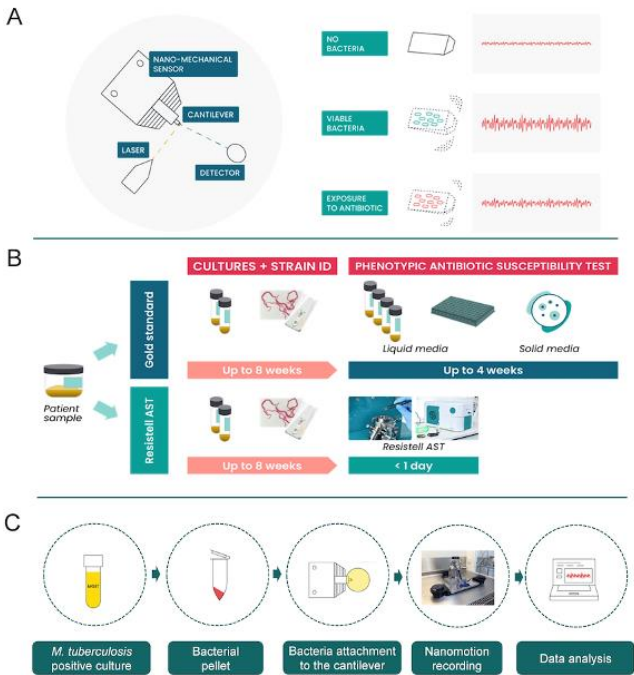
A

NANO-MECHANICAL SENSOR

CANTILEVER

LASER

DETECTOR

NO BACTERIA

VIABLE BACTERIA

EXPOSURE TO ANTIBIOTIC

B

CULTURES + STRAIN ID

PHENOTYPIC ANTIBIOTIC SUSCEPTIBILITY TEST

Gold standard

Liquid media

Solid media

Patient sample

Up to 8 weeks

Up to 4 weeks

Resistell AST

Resistell AST

Up to 8 weeks

< 1 day

C

M. tuberculosis positive culture

Bacterial pellet

Bacteria attachment to the cantilever

Nanomotion recording

Data analysis